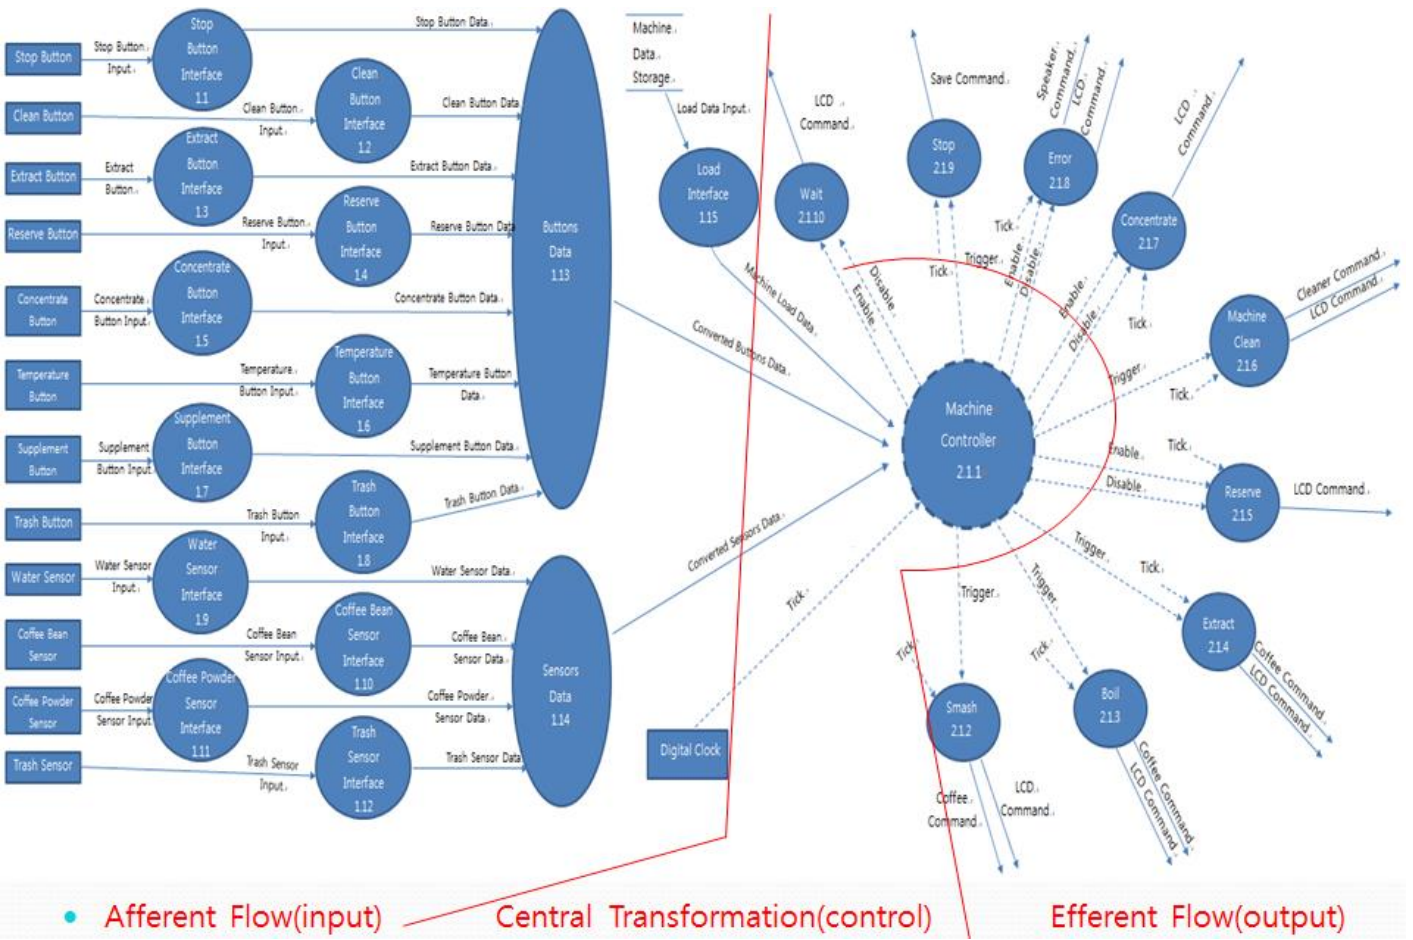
Stop Button
Stop Button Input
Stop Button Interface 1.1
Stop Button Data
Clean Button
Clean Button Input
Clean Button Interface 1.2
Clean Button Data
Extract Button
Extract Button
Extract Button Interface 1.3
Extract Button Data
Reserve Button
Reserve Button Input
Reserve Button Interface 1.4
Reserve Button Data
Concentrate Button
Concentrate Button Input
Concentrate Button Interface 1.5
Concentrate Button Data
Temperature Button
Temperature Button Input
Temperature Button Interface 1.6
Temperature Button Data
Supplement Button
Supplement Button Input
Supplement Button Interface 1.7
Supplement Button Data
Trash Button
Trash Button Input
Trash Button Interface 1.8
Trash Button Data
Buttons Data 1.13
Water Sensor
Water Sensor Input
Water Sensor Interface 1.9
Water Sensor Data
Coffee Bean Sensor
Coffee Bean Sensor Input
Coffee Bean Sensor Interface 1.10
Coffee Bean Sensor Data
Coffee Powder Sensor
Coffee Powder Sensor Input
Coffee Powder Sensor Interface 1.11
Coffee Powder Sensor Data
Trash Sensor
Trash Sensor Input
Trash Sensor Interface 1.12
Trash Sensor Data
Sensors Data 1.14
Machine Data Storage
Load Data Input
Load Interface 1.15
Machine Load Data
Converted Buttons Data
Converted Sensors Data
Digital Clock
Tick
LCD Command
Wait 2.1.10
Disable
Enable
Save Command
Stop 2.1.9
Tick
Trigger
Speaker Command
LCD Command
Error 2.1.8
Tick
Enable
Disable
LCD Command
Concentrate 2.1.7
Enable
Disable
Tick
Trigger
Machine Controller 2.1.1
Cleaner Command
LCD Command
Machine Clean 2.1.6
Tick
Tick
Enable
Disable
Reserve 2.1.5
LCD Command
Trigger
Tick
Extract 2.1.4
Coffee Command
LCD Command
Trigger
Trigger
Tick
Tick
Smash 2.1.2
Boil 2.1.3
Coffee Command
LCD Command
Coffee Command
LCD Command
Coffee Command
LCD Command
Afferent Flow(input)
Central Transformation(control)
Efferent Flow(output)